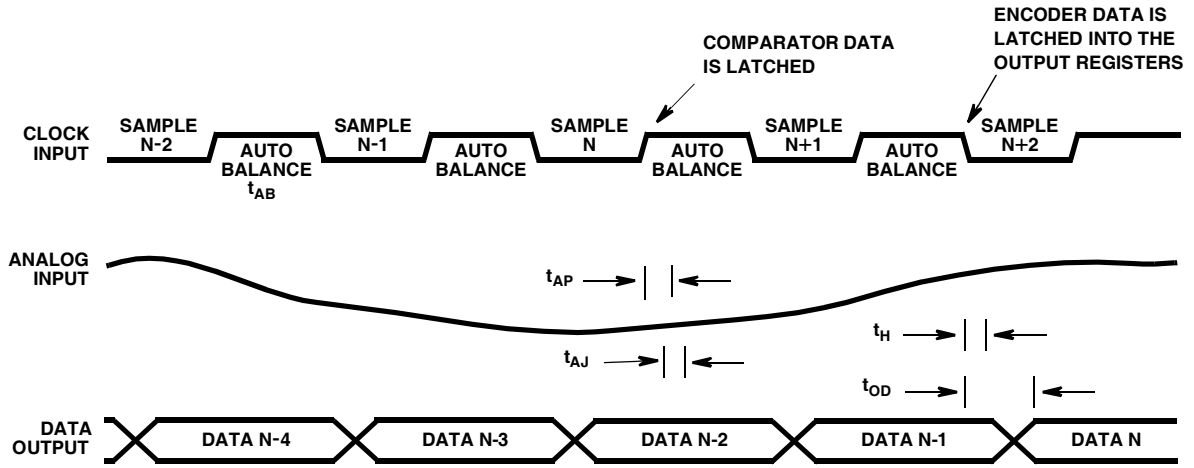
ENCODER DATA IS LATCHED INTO THE OUTPUT REGISTERS

COMPARATOR DATA IS LATCHED

CLOCK INPUT

SAMPLE N-2

AUTO BALANCE $t_{AB}$

SAMPLE N-1

AUTO BALANCE

SAMPLE N

AUTO BALANCE

SAMPLE N+1

AUTO BALANCE

SAMPLE N+2

ANALOG INPUT

$t_{AP}$

$t_{AJ}$

$t_{H}$

$t_{OD}$

DATA OUTPUT

DATA N-4

DATA N-3

DATA N-2

DATA N-1

DATA N